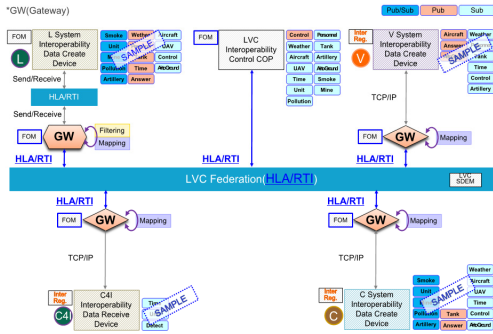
*GW(Gateway)

Pub/Sub | Pub | Sub

FOM

L System Interoperability Data Create Device

L

Smoke | Weather | Aircraft
Unit | | UAV
| | Control
Pollution | Time | AtoGround
Artillery | Answer

SAMPLE

Send/Receive

HLA/RTI

Send/Receive

FOM

GW

Filtering

Mapping

HLA/RTI

FOM

LVC Interoperability Control COP

Control | Personnel
Weather | Tank
Aircraft | Artillery
UAV | AtoGround
Time | Smoke
Unit | Mine
Pollution

HLA/RTI

FOM

Inter Reg.

V System Interoperability Data Create Device

V

Aircraft
Answer
Tank
Time
Control
Artillery

SAMPLE

TCP/IP

FOM

GW

Mapping

HLA/RTI

LVC Federation(HLA/RTI)

LVC SDEM

HLA/RTI

FOM

GW

Mapping

TCP/IP

Inter Reg.

C4I Interoperability Data Receive Device

C4I

Time
Detect

SAMPLE

HLA/RTI

FOM

GW

Mapping

TCP/IP

Inter Reg.

C System Interoperability Data Create Device

C

Smoke | | Weather
Unit | | Aircraft
Mine | | UAV
| | Control
Pollution | Tank | Controll
Artillery | Answer | AtoGround

SAMPLE